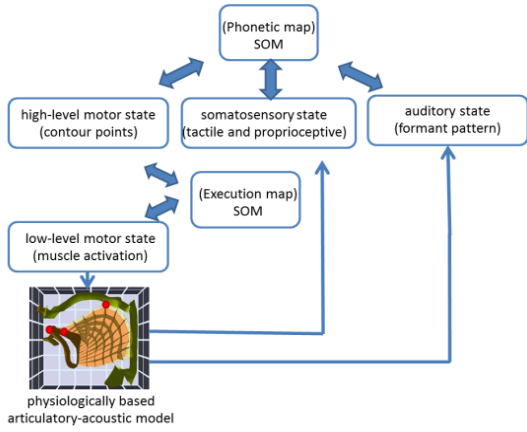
(Phonetic map)
SOM

high-level motor state
(contour points)

somatosensory state
(tactile and proprioceptive)

auditory state
(formant pattern)

(Execution map)
SOM

low-level motor state
(muscle activation)

physiologically based
articulatory-acoustic model